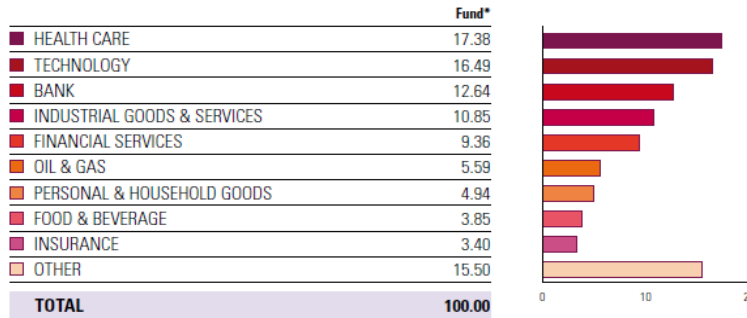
| | Fund* |
|---|---|
| HEALTH CARE | 17.38 |
| TECHNOLOGY | 16.49 |
| BANK | 12.64 |
| INDUSTRIAL GOODS & SERVICES | 10.85 |
| FINANCIAL SERVICES | 9.36 |
| OIL & GAS | 5.59 |
| PERSONAL & HOUSEHOLD GOODS | 4.94 |
| FOOD & BEVERAGE | 3.85 |
| INSURANCE | 3.40 |
| OTHER | 15.50 |
| TOTAL | 100.00 |

0
10
2